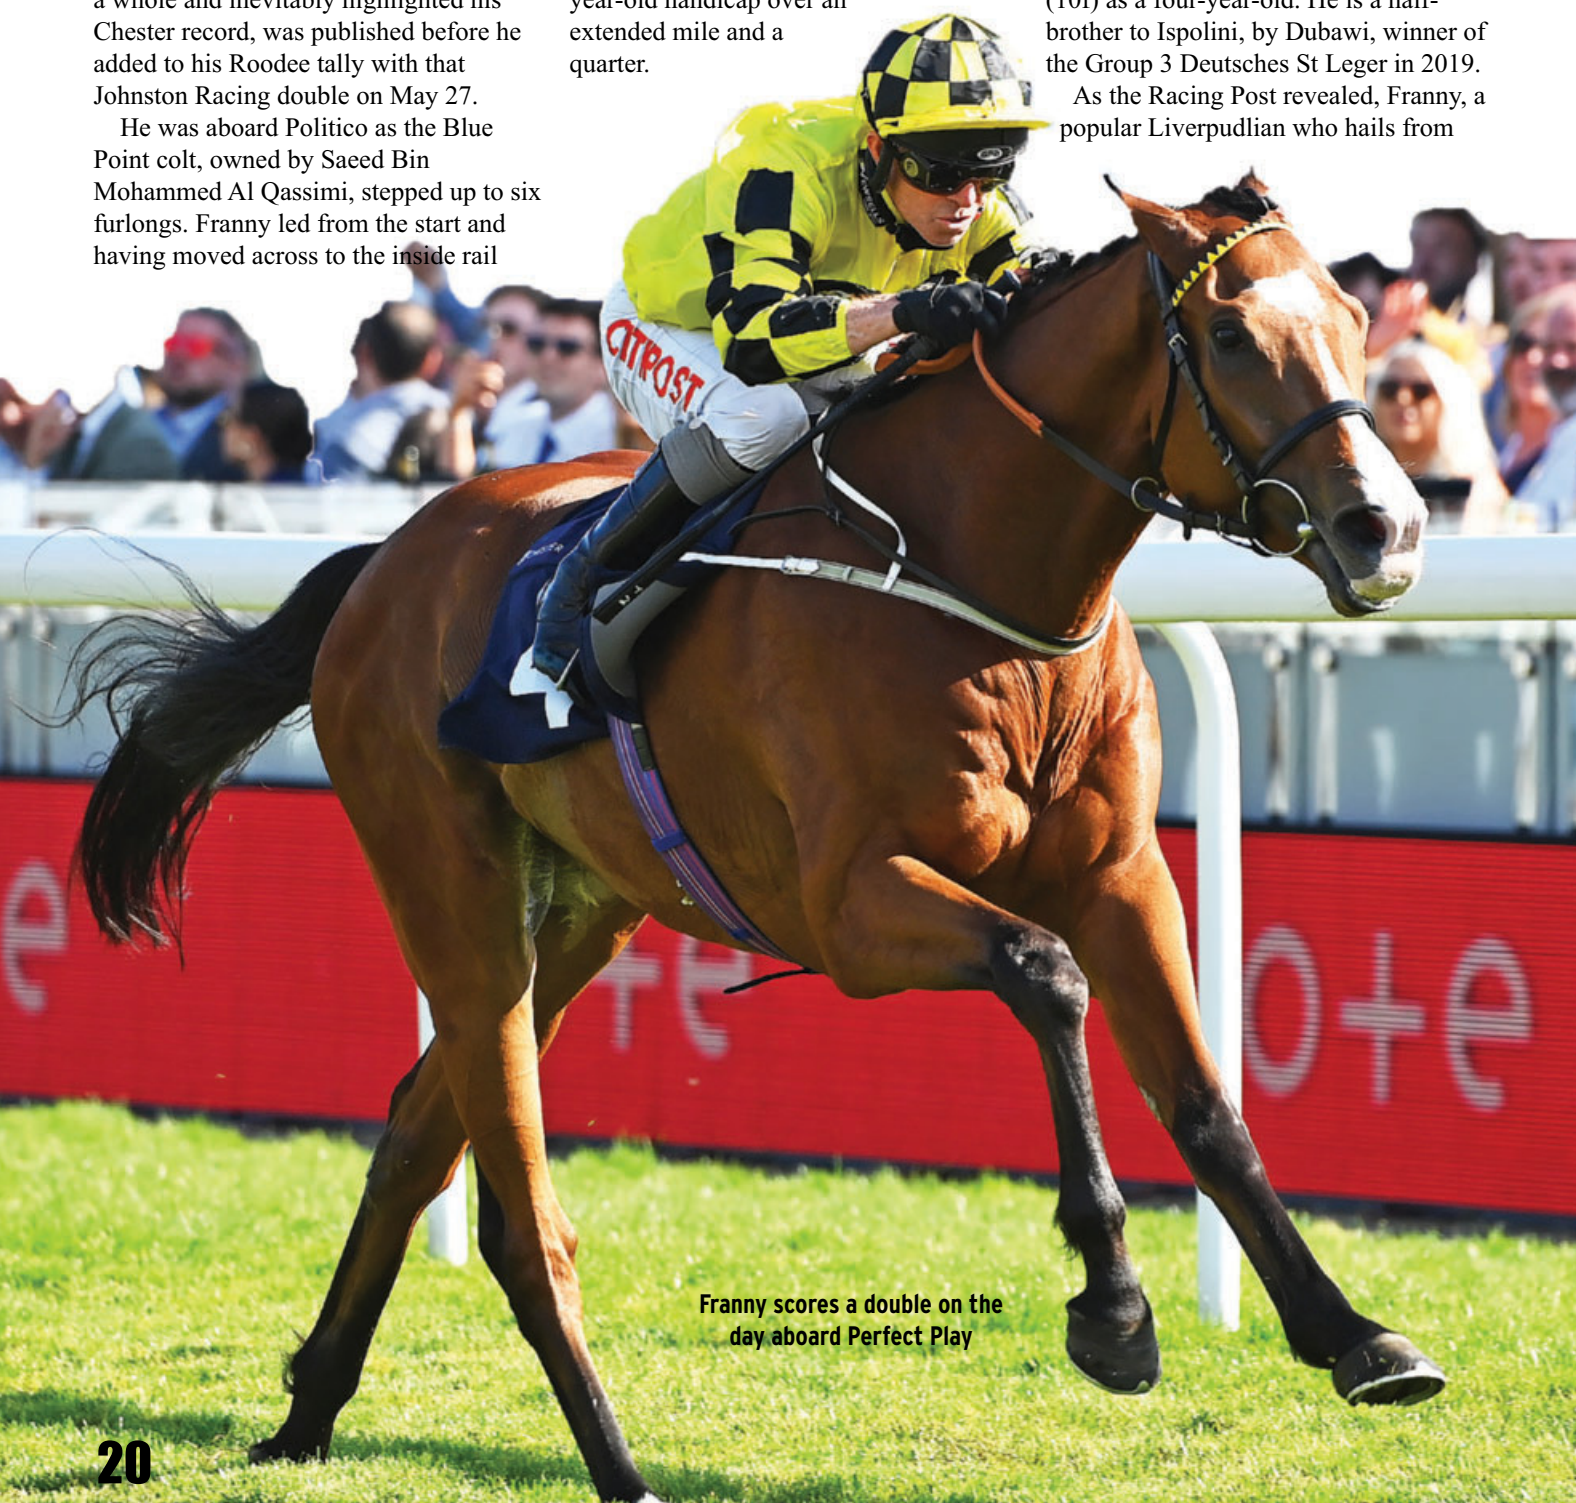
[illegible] Chester record, was published before he added to his Roodee tally with that Johnston Racing double on May 27.

He was aboard Politico as the Blue Point colt, owned by Saeed Bin Mohammed Al Qassimi, stepped up to six furlongs. Franny led from the start and having moved across to the inside rail

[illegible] extended mile and a quarter.

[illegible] brother to Ispolini, by Dubawi, winner of the Group 3 Deutsches St Leger in 2019.

As the Racing Post revealed, Franny, a popular Liverpudlian who hails from

CITROST

Franny scores a double on the day aboard Perfect Play

20